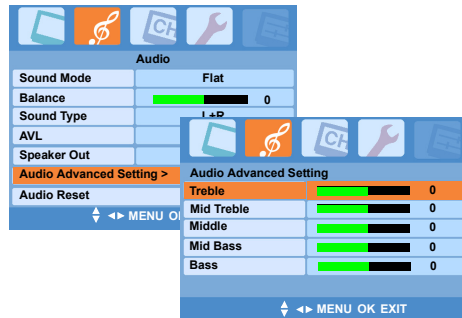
CH

Audio

| Sound Mode | Flat |
|---|---|
| Balance | 0 |
| Sound Type | L+R |
| AVL | |
| Speaker Out | |
| Audio Advanced Setting > | |
| Audio Reset | |

MENU OK

CH

Audio Advanced Setting

| Treble | 0 |
|---|---|
| Mid Treble | 0 |
| Middle | 0 |
| Mid Bass | 0 |
| Bass | 0 |

MENU OK EXIT